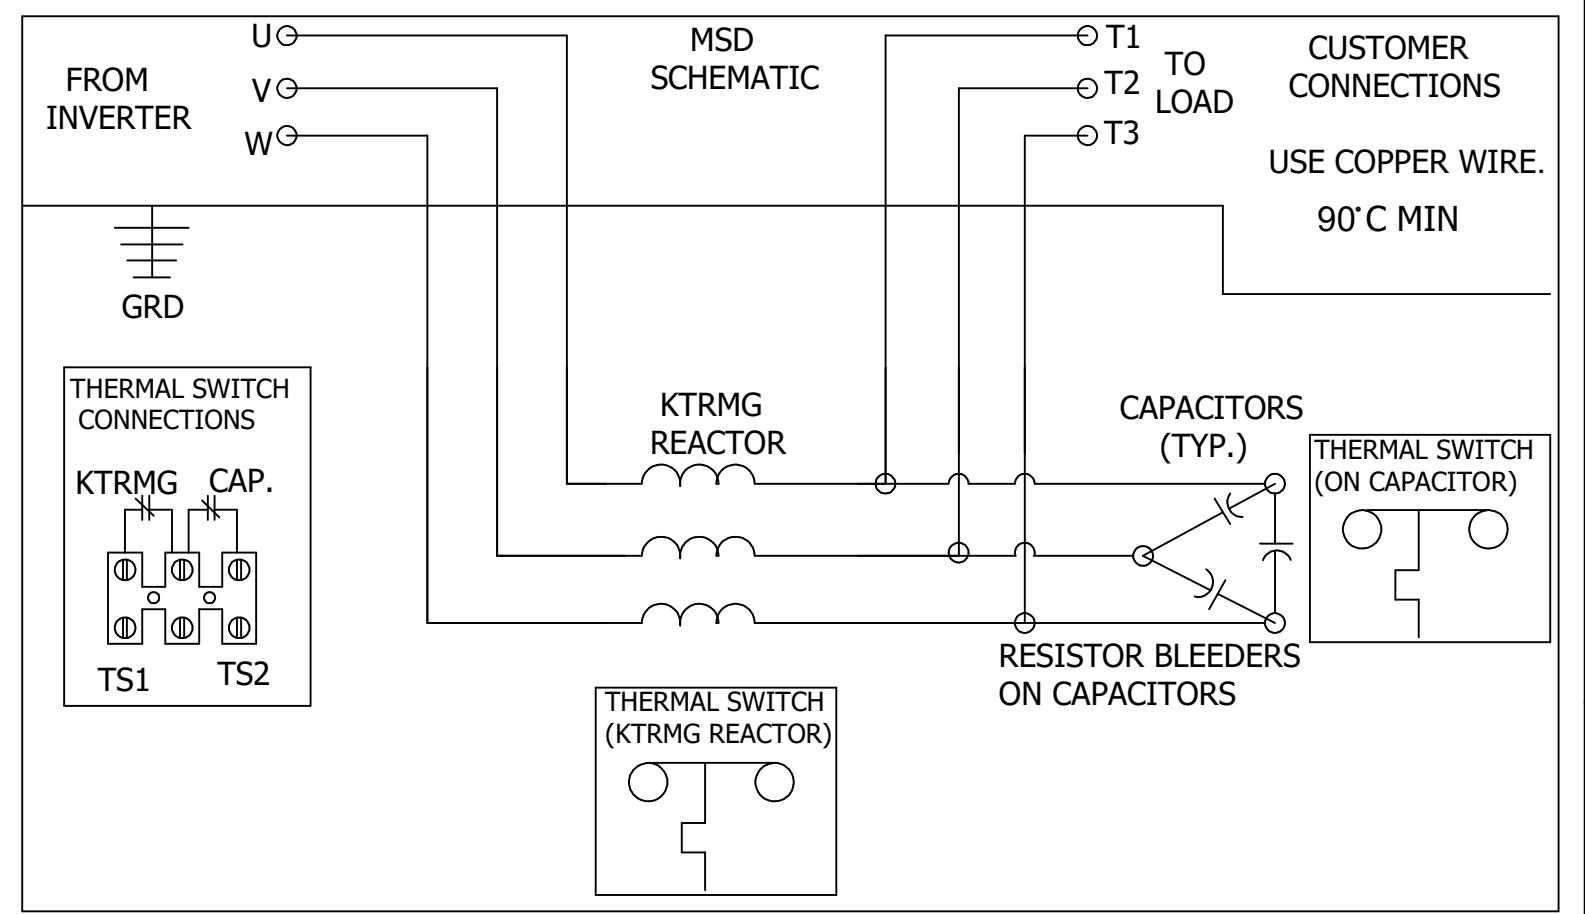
FROM INVERTER

U
V
W

MSD SCHEMATIC

T1
T2
T3

TO LOAD

CUSTOMER CONNECTIONS

USE COPPER WIRE.

90˚C MIN

GRD

THERMAL SWITCH CONNECTIONS

KTRMG CAP.

TS1 TS2

KTRMG REACTOR

CAPACITORS (TYP.)

THERMAL SWITCH (ON CAPACITOR)

RESISTOR BLEEDERS ON CAPACITORS

THERMAL SWITCH (KTRMG REACTOR)